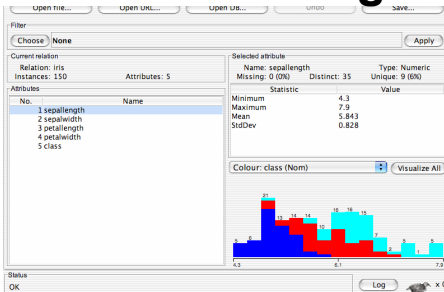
Open file... Open URL... Open DB... Undo Save...

Filter

Choose None Apply

Current relation
Relation: iris
Instances: 150 Attributes: 5

Attributes

| No. | Name |
|---|---|
| 1 | sepallength |
| 2 | sepalwidth |
| 3 | petallength |
| 4 | petalwidth |
| 5 | class |

Selected attribute
Name: sepallength Type: Numeric
Missing: 0 (0%) Distinct: 35 Unique: 9 (6%)

| Statistic | Value |
|---|---|
| Minimum | 4.3 |
| Maximum | 7.9 |
| Mean | 5.843 |
| StdDev | 0.828 |

Colour: class (Nom) Visualize All

21 13 14 14 12 16 15 15 11 9 5 6 4 7 2 1

4.3 6.1 7.9

Status
OK

Log x 0